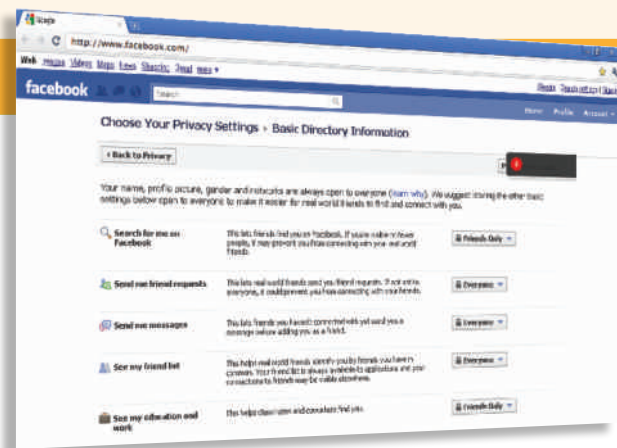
http://www.facebook.com/

Web Images Videos Maps News Shopping Gmail more ▾

facebook

Search

Home Profile Account ▾

Choose Your Privacy Settings › Basic Directory Information

‹ Back to Privacy

Your name, profile picture, gender and networks are always open to everyone (learn why). We suggest leaving the other basic settings below open to everyone to make it easier for real world friends to find and connect with you.

Search for me on Facebook

This lets friends find you on Facebook. If you're visible to fewer people, it may prevent you from connecting with your real world friends.

Friends Only ▾

Send me friend requests

This lets real world friends send you friend requests. If not set to everyone, it could prevent you from connecting with your friends.

Everyone ▾

Send me messages

This lets friends you haven't connected with yet send you a message before adding you as a friend.

Everyone ▾

See my friend list

This helps real world friends identify you by friends you have in common. Your friend list is always available to applications and your connections to friends may be visible elsewhere.

Everyone ▾

See my education and work

This helps classmates and coworkers find you.

Friends Only ▾